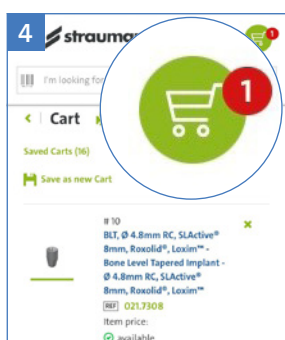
4

straum

1

I'm looking fo

< Cart

Saved Carts (16)

Save as new Cart

# 10
BLT, Ø 4.8mm RC, SLActive® 8mm, Roxolid®, Loxim™ - Bone Level Tapered Implant - Ø 4.8mm RC, SLActive® 8mm, Roxolid®, Loxim™

REF 021.7308

Item price:

available